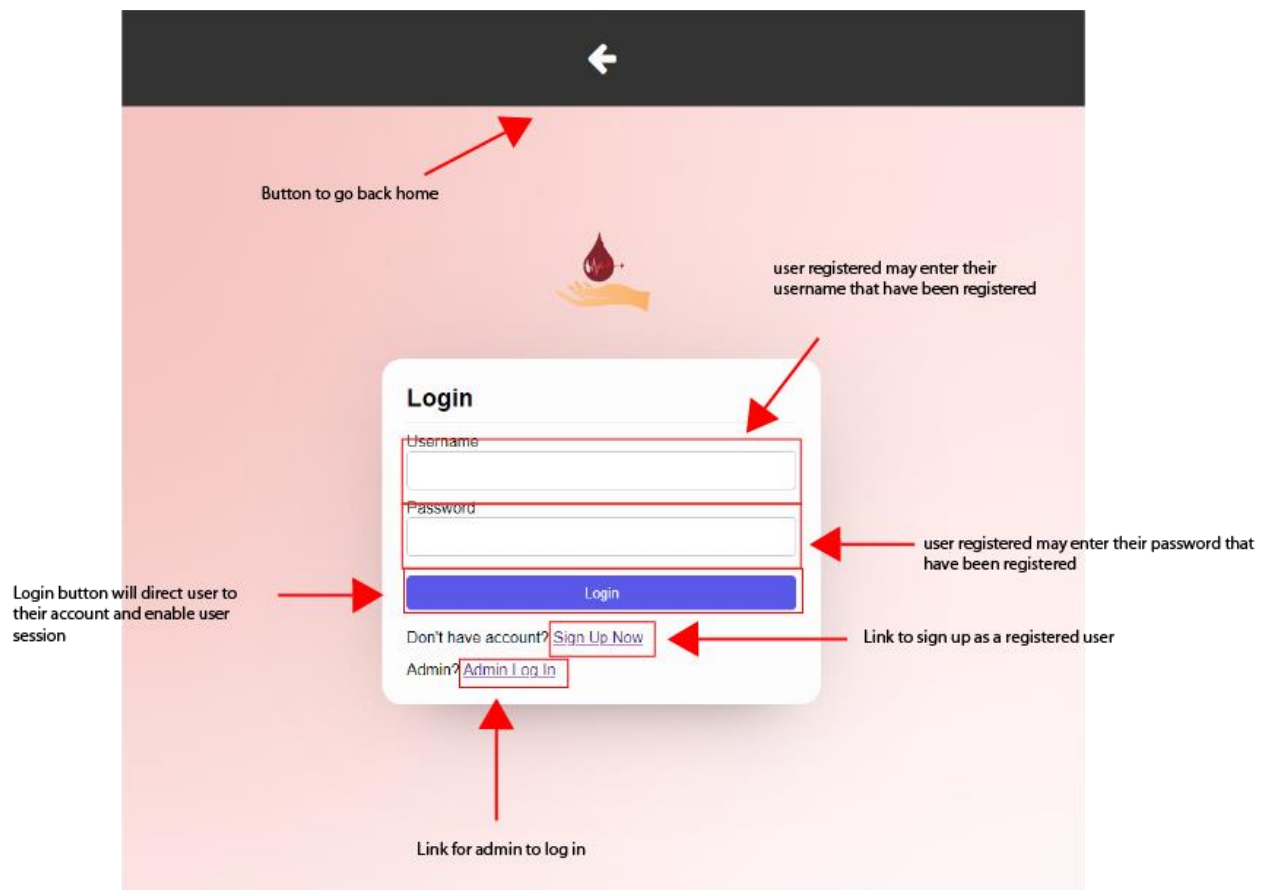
Button to go back home

user registered may enter their username that have been registered

Login

Username

Password

user registered may enter their password that have been registered

Login button will direct user to their account and enable user session

Login

Don't have account? Sign Up Now

Link to sign up as a registered user

Admin? Admin Log In

Link for admin to log in